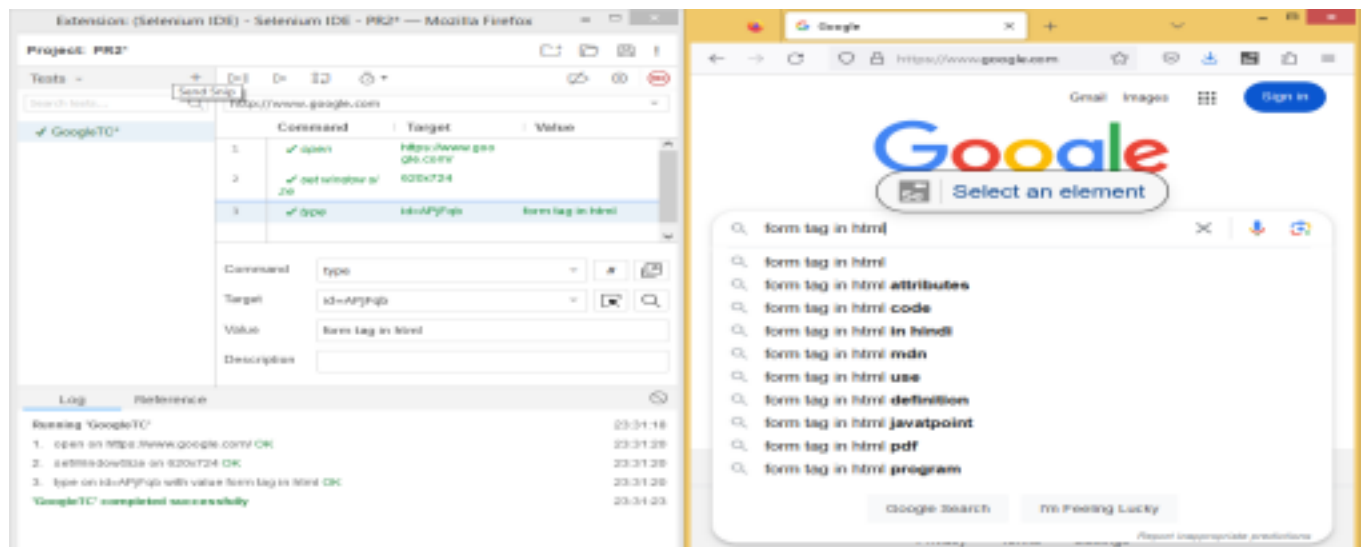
Extension: (Selenium IDE) - Selenium IDE - PR2* — Mozilla Firefox

Project: PR2*

Tests +
Search tests...
Send Snip
✔ GoogleTC*

https://www.google.com

| | Command | Target | Value |
|---|---|---|---|
| 1 | ✔ open | https://www.google.com/ | |
| 2 | ✔ set window size | 620x724 | |
| 3 | ✔ type | id=APjFqb | form tag in html |

Command type
Target id=APjFqb
Value form tag in html
Description

Log Reference

Running 'GoogleTC' 23:31:18
1. open on https://www.google.com/ OK 23:31:20
2. setWindowSize on 620x724 OK 23:31:20
3. type on id=APjFqb with value form tag in html OK 23:31:20
'GoogleTC' completed successfully 23:31:23

Google ×
https://www.google.com

Gmail Images Sign in

Google
Select an element

form tag in html
form tag in html
form tag in html attributes
form tag in html code
form tag in html in hindi
form tag in html mdn
form tag in html use
form tag in html definition
form tag in html javatpoint
form tag in html pdf
form tag in html program

Google Search I'm Feeling Lucky

Report inappropriate predictions